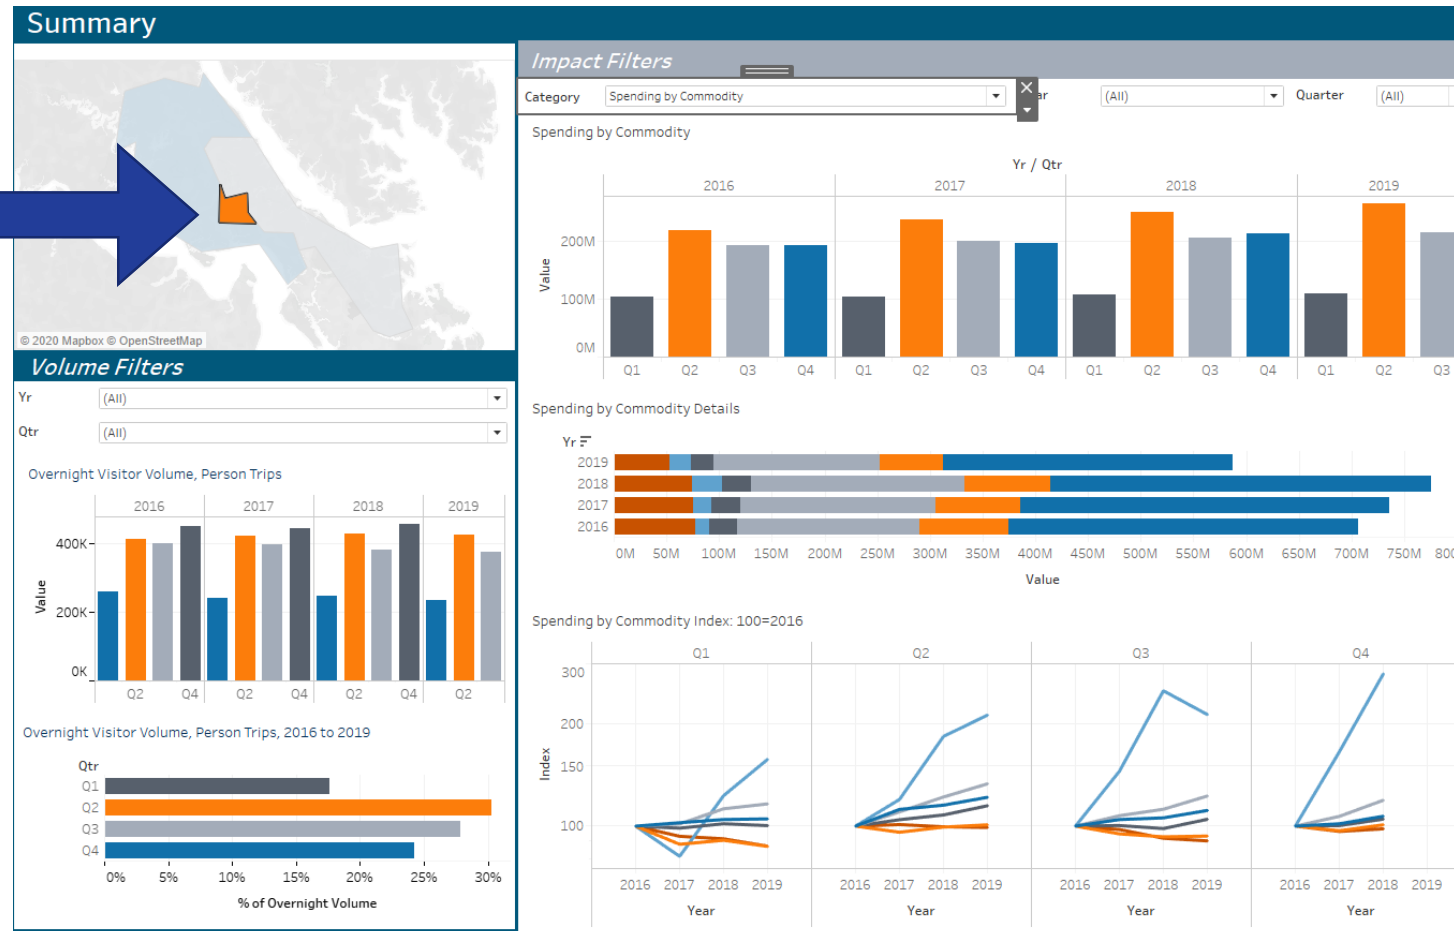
Summary

© 2020 Mapbox © OpenStreetMap

Volume Filters

Yr (All)

Qtr (All)

Overnight Visitor Volume, Person Trips

| | 2016 | 2017 | 2018 | 2019 |
|---|---|---|---|---|

Value

400K
200K
0K

Q2 Q4 Q2 Q4 Q2 Q4 Q2

Overnight Visitor Volume, Person Trips, 2016 to 2019

Qtr
Q1
Q2
Q3
Q4

0% 5% 10% 15% 20% 25% 30%

% of Overnight Volume

Impact Filters

Category Spending by Commodity

ar (All) Quarter (All)

Spending by Commodity

Yr / Qtr

2016 2017 2018 2019

Value

200M
100M
0M

Q1 Q2 Q3 Q4 Q1 Q2 Q3 Q4 Q1 Q2 Q3 Q4 Q1 Q2 Q3

Spending by Commodity Details

Yr
2019
2018
2017
2016

0M 50M 100M 150M 200M 250M 300M 350M 400M 450M 500M 550M 600M 650M 700M 750M 800

Value

Spending by Commodity Index: 100=2016

Q1 Q2 Q3 Q4

Index

300
200
150
100

2016 2017 2018 2019 2016 2017 2018 2019 2016 2017 2018 2019 2016 2017 2018 2019

Year Year Year Year